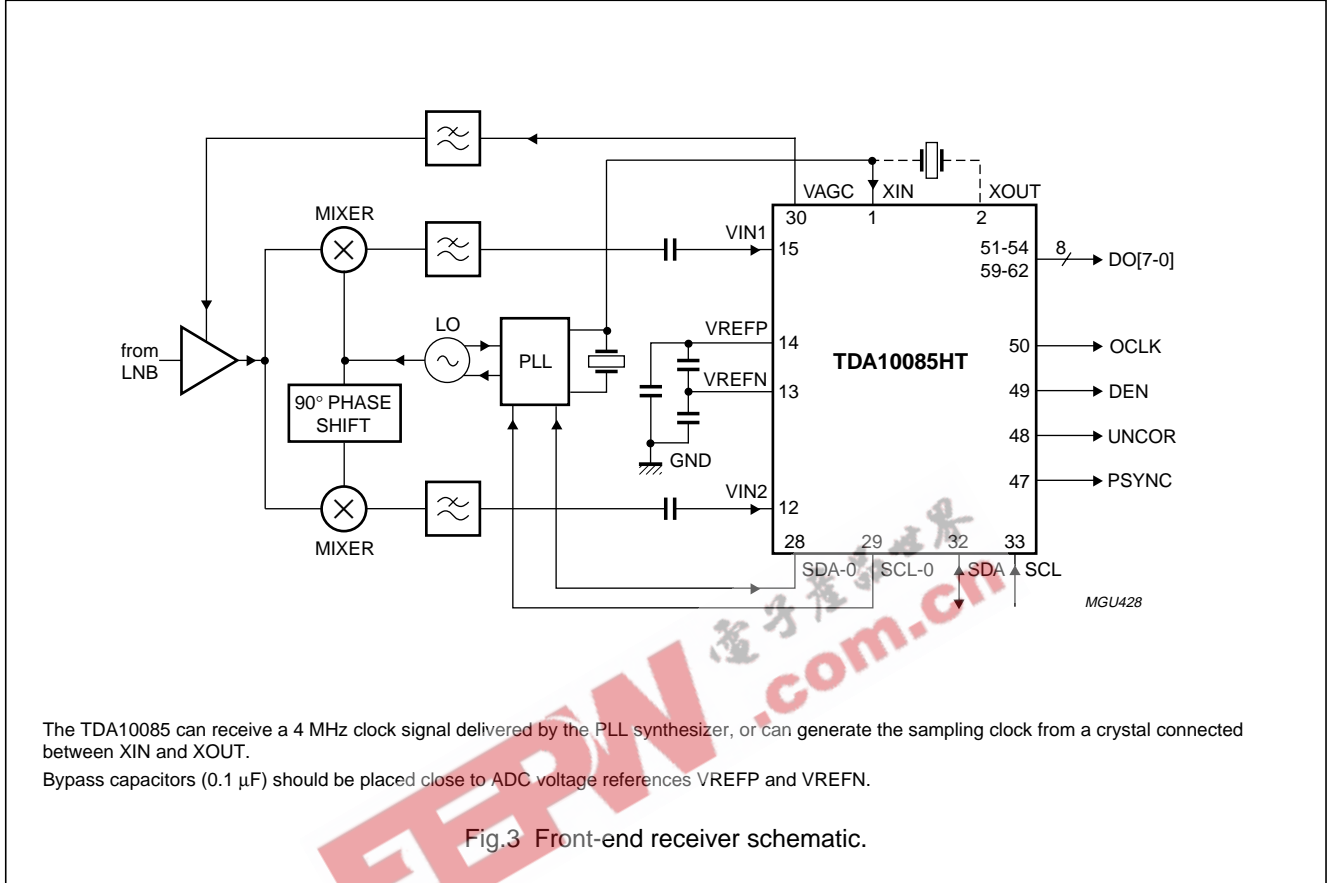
VAGC XIN XOUT
30 1 2
MIXER
VIN1 15
51-54
59-62
8
DO[7-0]
from LNB
LO
PLL
VREFP 14
VREFN 13
TDA10085HT
50 OCLK
49 DEN
48 UNCOR
47 PSYNC
90° PHASE SHIFT
GND
VIN2 12
MIXER
28 29 32 33
SDA-0 SCL-0 SDA SCL
MGU428
电子产品世界
EEPW .com.cn

The TDA10085 can receive a 4 MHz clock signal delivered by the PLL synthesizer, or can generate the sampling clock from a crystal connected between XIN and XOUT.

Bypass capacitors (0.1 $\mu$F) should be placed close to ADC voltage references VREFP and VREFN.

Fig.3 Front-end receiver schematic.